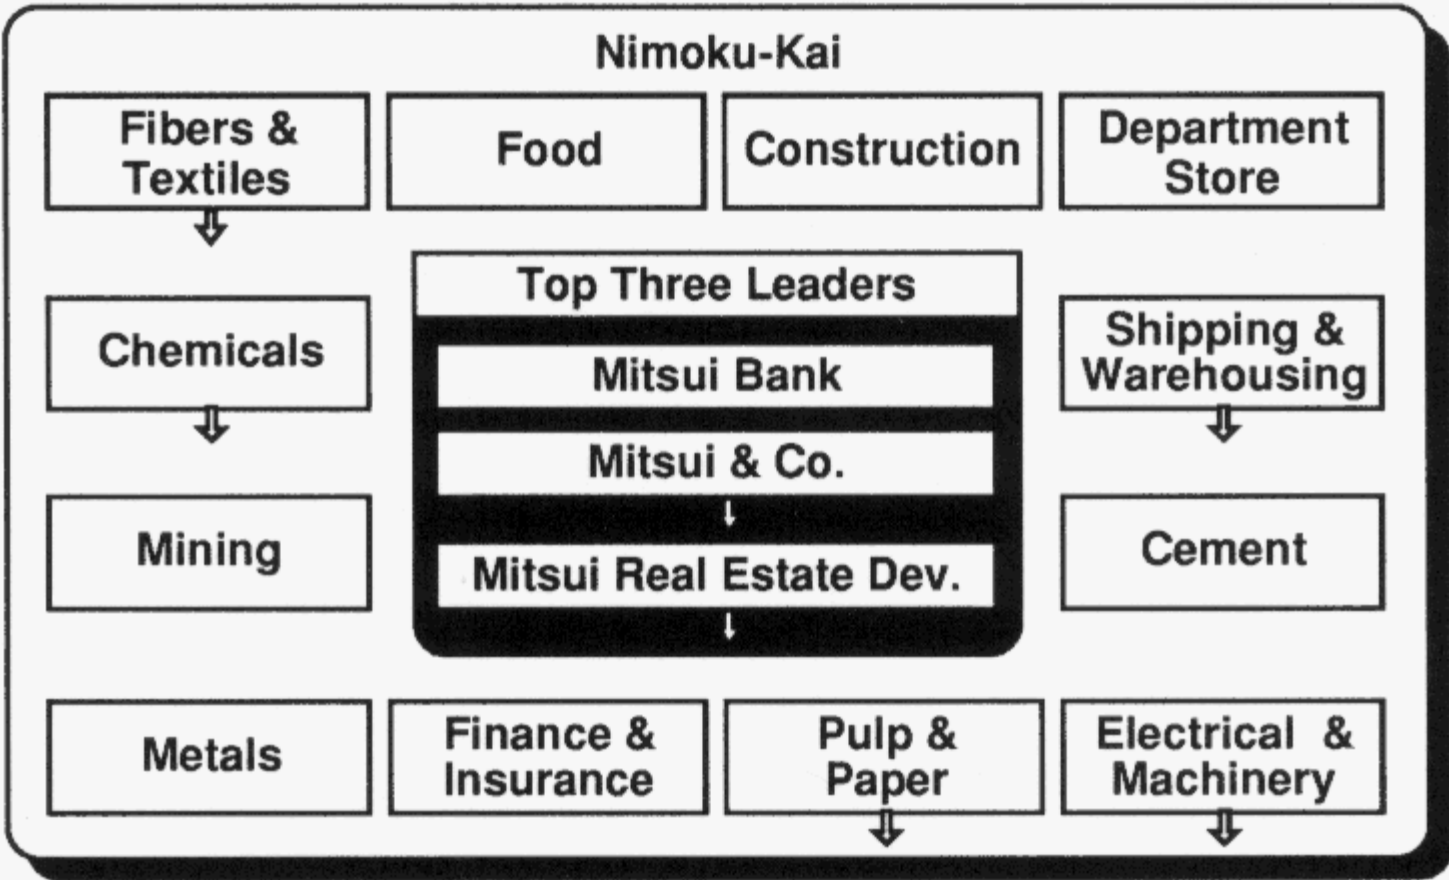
Nimoku-Kai

Fibers & Textiles

Food

Construction

Department Store

Top Three Leaders

Mitsui Bank

Mitsui & Co.

Mitsui Real Estate Dev.

Chemicals

Shipping & Warehousing

Mining

Cement

Metals

Finance & Insurance

Pulp & Paper

Electrical & Machinery